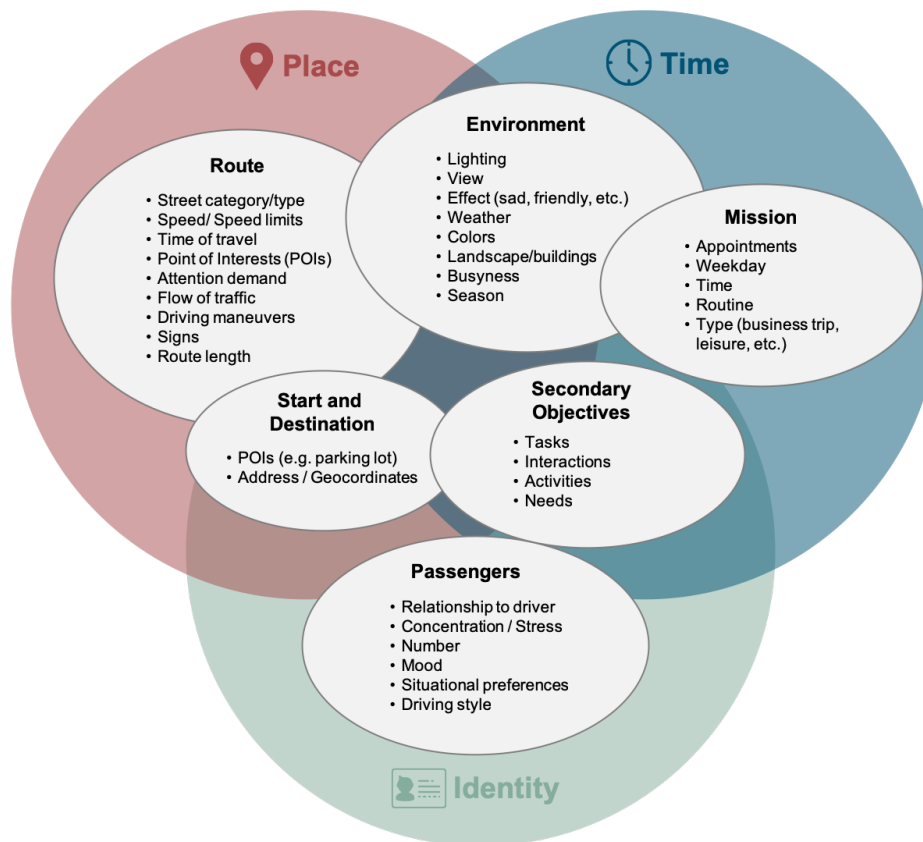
Place

Time

Route
• Street category/type
• Speed/ Speed limits
• Time of travel
• Point of Interests (POIs)
• Attention demand
• Flow of traffic
• Driving maneuvers
• Signs
• Route length

Environment
• Lighting
• View
• Effect (sad, friendly, etc.)
• Weather
• Colors
• Landscape/buildings
• Busyness
• Season

Mission
• Appointments
• Weekday
• Time
• Routine
• Type (business trip, leisure, etc.)

Start and Destination
• POIs (e.g. parking lot)
• Address / Geocordinates

Secondary Objectives
• Tasks
• Interactions
• Activities
• Needs

Passengers
• Relationship to driver
• Concentration / Stress
• Number
• Mood
• Situational preferences
• Driving style

Identity